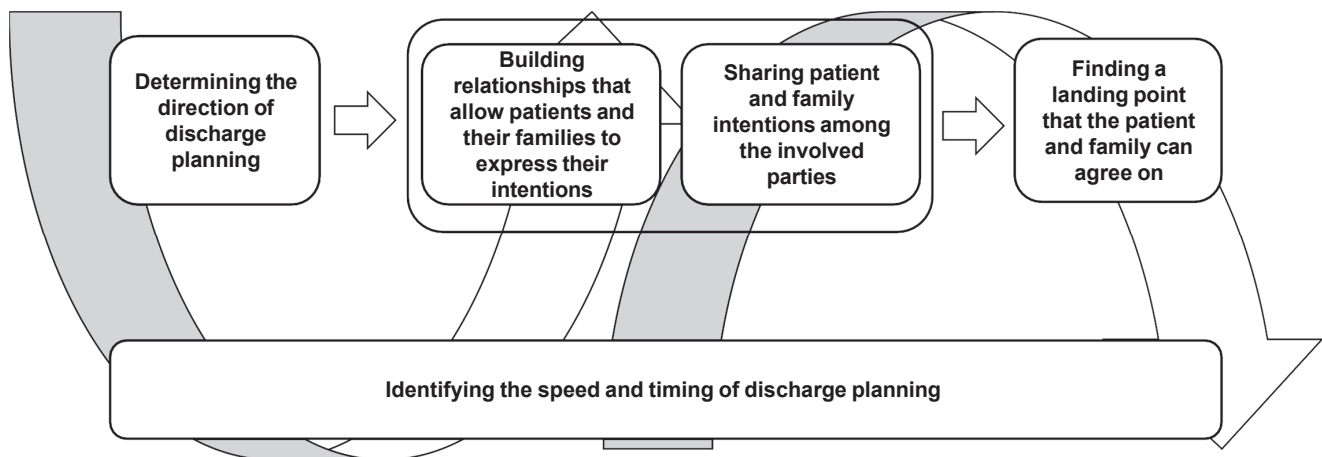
Determining the direction of discharge planning

Building relationships that allow patients and their families to express their intentions

Sharing patient and family intentions among the involved parties

Finding a landing point that the patient and family can agree on

Identifying the speed and timing of discharge planning